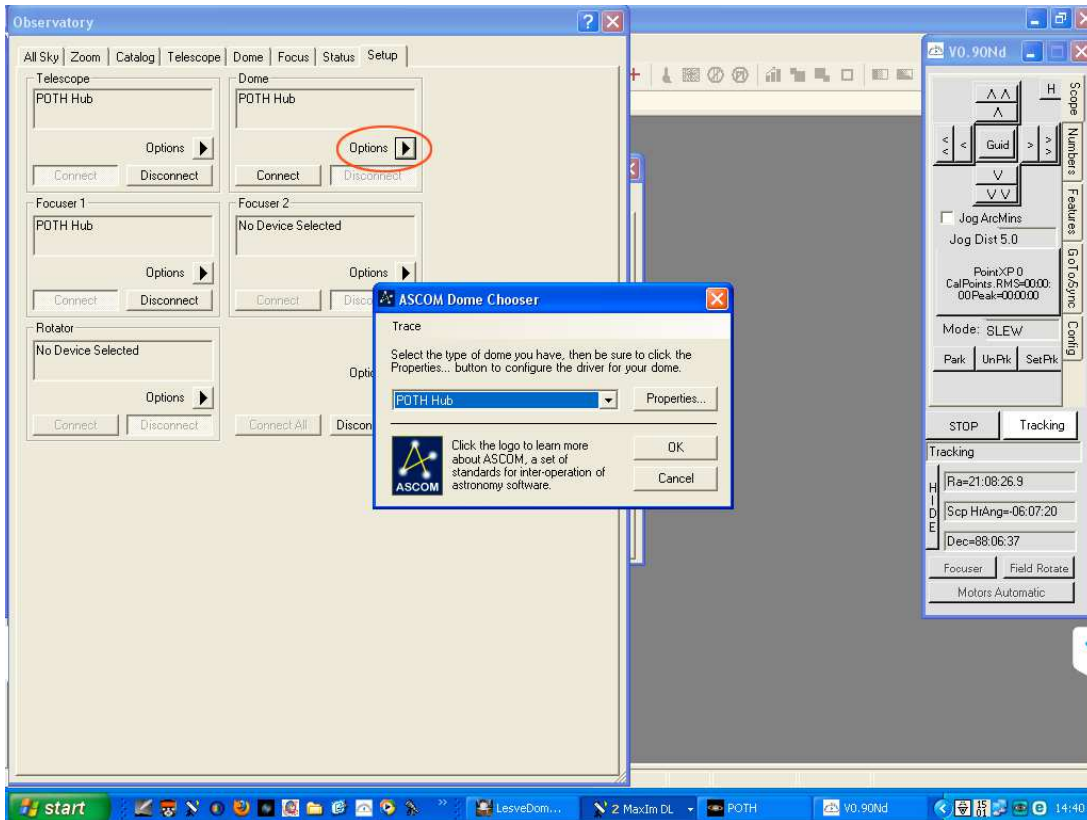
Observatory

All Sky | Zoom | Catalog | Telescope | Dome | Focus | Status | Setup

Telescope
POTH Hub
Options
Connect | Disconnect

Dome
POTH Hub
Options
Connect | Disconnect

Focuser 1
POTH Hub
Options
Connect | Disconnect

Focuser 2
No Device Selected
Options
Connect | Disco

Rotator
No Device Selected
Options
Connect | Disconnect

Optio
Connect All | Discon

ASCOM Dome Chooser
Trace
Select the type of dome you have, then be sure to click the Properties... button to configure the driver for your dome.
POTH Hub
Properties...
Click the logo to learn more about ASCOM, a set of standards for inter-operation of astronomy software.
ASCOM
OK
Cancel

V0.90Nd
H
Scope
Numbers
Features
GoTo/Sync
Config
Guid
Jog ArcMins
Jog Dist 5.0
PointXP 0
CalPoints.RMS=00:00:00Peak=00:00:00
Mode: SLEW
Park | UnPrk | SetPrk
STOP | Tracking
Tracking
HIDE
Ra=21:08:26.9
Scp HrAng=-06:07:20
Dec=88:06:37
Focuser | Field Rotate
Motors Automatic

start
LesveDom...
2 MaxIm DL
POTH
V0.90Nd
14:40